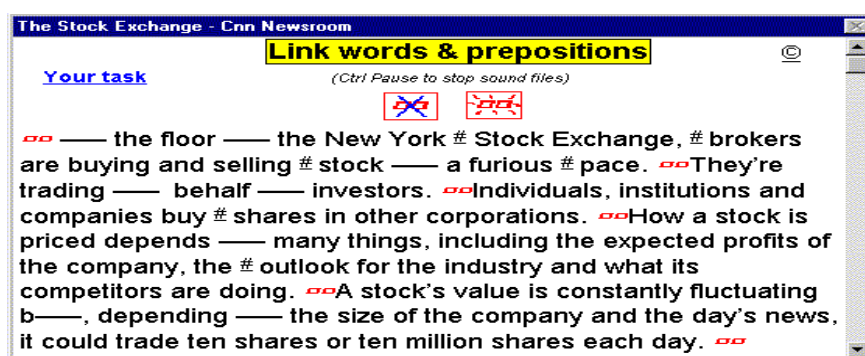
The Stock Exchange - Cnn Newsroom

Link words & prepositions

©

Your task

(Ctrl Pause to stop sound files)

—— the floor —— the New York # Stock Exchange, # brokers are buying and selling # stock —— a furious # pace. They're trading —— behalf —— investors. Individuals, institutions and companies buy # shares in other corporations. How a stock is priced depends —— many things, including the expected profits of the company, the # outlook for the industry and what its competitors are doing. A stock's value is constantly fluctuating b——, depending —— the size of the company and the day's news, it could trade ten shares or ten million shares each day.